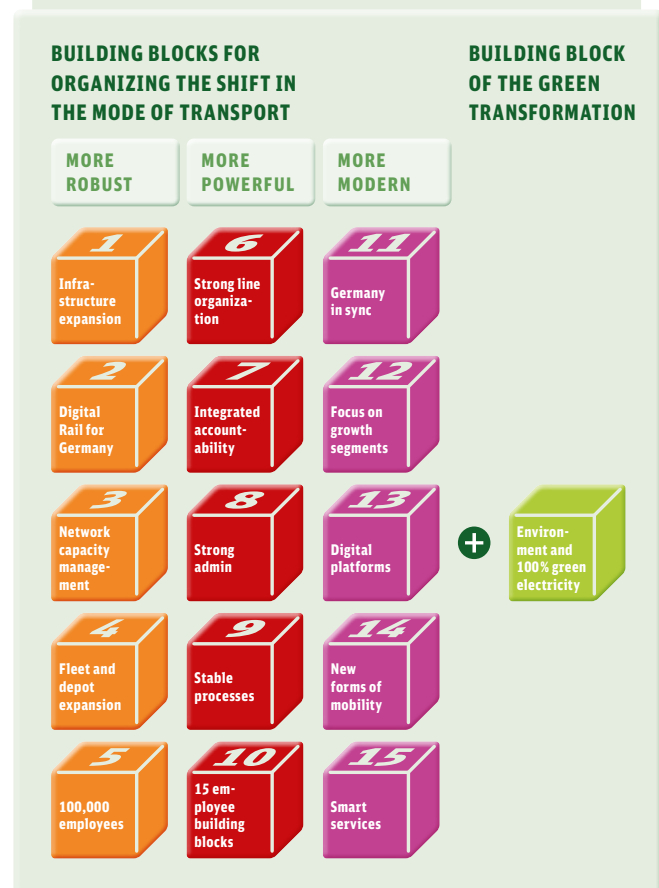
BUILDING BLOCKS FOR ORGANIZING THE SHIFT IN THE MODE OF TRANSPORT

BUILDING BLOCK OF THE GREEN TRANSFORMATION

MORE ROBUST

MORE POWERFUL

MORE MODERN

1
Infrastructure expansion

2
Digital Rail for Germany

3
Network capacity management

4
Fleet and depot expansion

5
100,000 employees

6
Strong line organization

7
Integrated accountability

8
Strong admin

9
Stable processes

10
15 employee building blocks

11
Germany in sync

12
Focus on growth segments

13
Digital platforms

14
New forms of mobility

15
Smart services

+

Environment and 100% green electricity